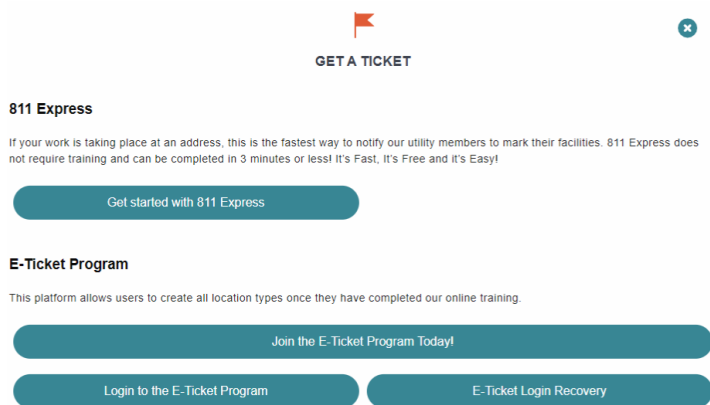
GET A TICKET

811 Express

If your work is taking place at an address, this is the fastest way to notify our utility members to mark their facilities. 811 Express does not require training and can be completed in 3 minutes or less! It's Fast, It's Free and it's Easy!

Get started with 811 Express

E-Ticket Program

This platform allows users to create all location types once they have completed our online training.

Join the E-Ticket Program Today!

Login to the E-Ticket Program

E-Ticket Login Recovery